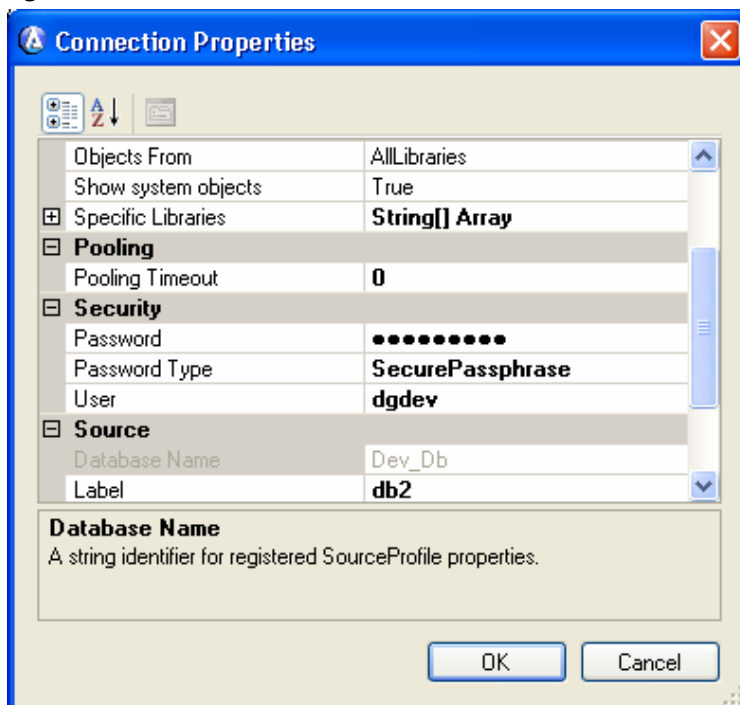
Connection Properties

| | |
|---|---|
| Objects From | AllLibraries |
| Show system objects | True |
| ⊞ Specific Libraries | **String[] Array** |
| ⊟ **Pooling** | |
| Pooling Timeout | **0** |
| ⊟ **Security** | |
| Password | ●●●●●●●●● |
| Password Type | **SecurePassphrase** |
| User | **dgdev** |
| ⊟ **Source** | |
| Database Name | Dev_Db |
| Label | **db2** |

**Database Name**
A string identifier for registered SourceProfile properties.

OK Cancel